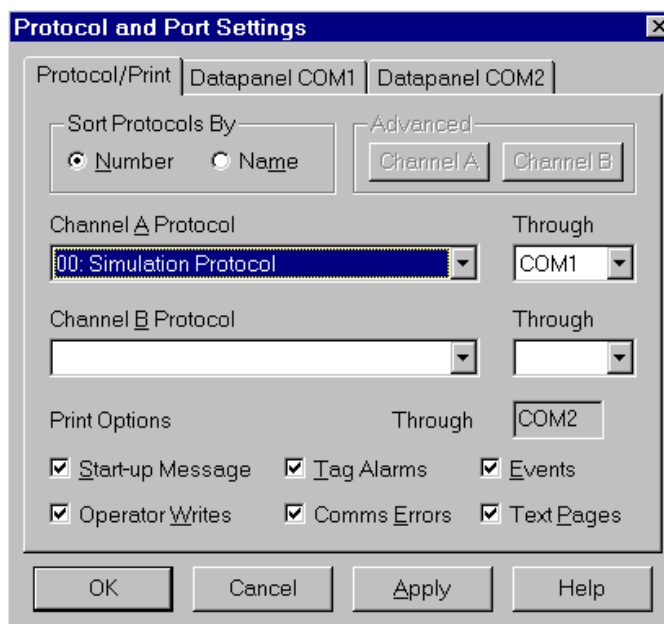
Protocol and Port Settings

Protocol/Print | Datapanel COM1 | Datapanel COM2

Sort Protocols By
Number
Name

Advanced
Channel A
Channel B

Channel A Protocol
00: Simulation Protocol

Through
COM1

Channel B Protocol

Through

Print Options

Through
COM2

Start-up Message
Tag Alarms
Events
Operator Writes
Comms Errors
Text Pages

OK
Cancel
Apply
Help